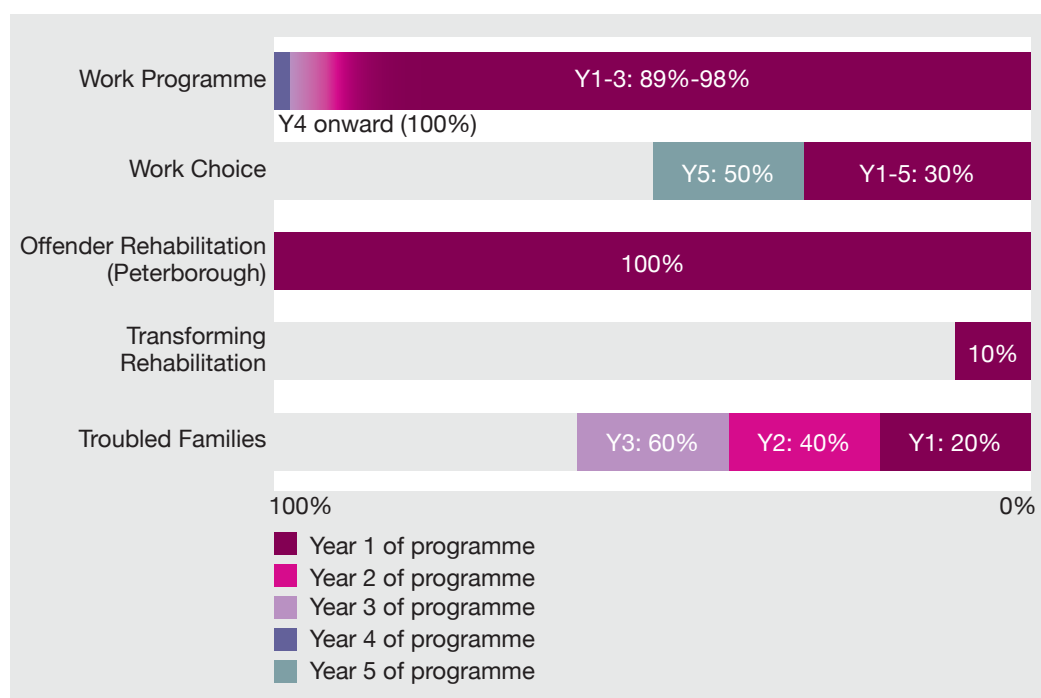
Work Programme
Y1-3: 89%-98%
Y4 onward (100%)

Work Choice
Y5: 50%
Y1-5: 30%

Offender Rehabilitation (Peterborough)
100%

Transforming Rehabilitation
10%

Troubled Families
Y3: 60%
Y2: 40%
Y1: 20%

100%
0%

Year 1 of programme
Year 2 of programme
Year 3 of programme
Year 4 of programme
Year 5 of programme